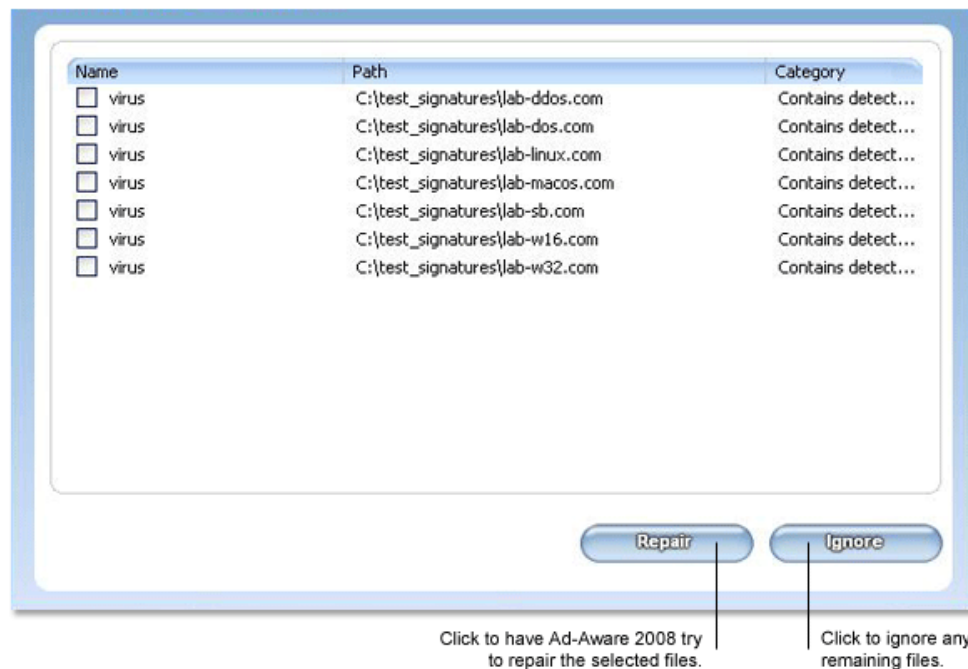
| Name | Path | Category |
|---|---|---|
| virus | C:\test_signatures\lab-ddos.com | Contains detect... |
| virus | C:\test_signatures\lab-dos.com | Contains detect... |
| virus | C:\test_signatures\lab-linux.com | Contains detect... |
| virus | C:\test_signatures\lab-macos.com | Contains detect... |
| virus | C:\test_signatures\lab-sb.com | Contains detect... |
| virus | C:\test_signatures\lab-w16.com | Contains detect... |
| virus | C:\test_signatures\lab-w32.com | Contains detect... |

Repair

Ignore

Click to have Ad-Aware 2008 try to repair the selected files.

Click to ignore any remaining files.